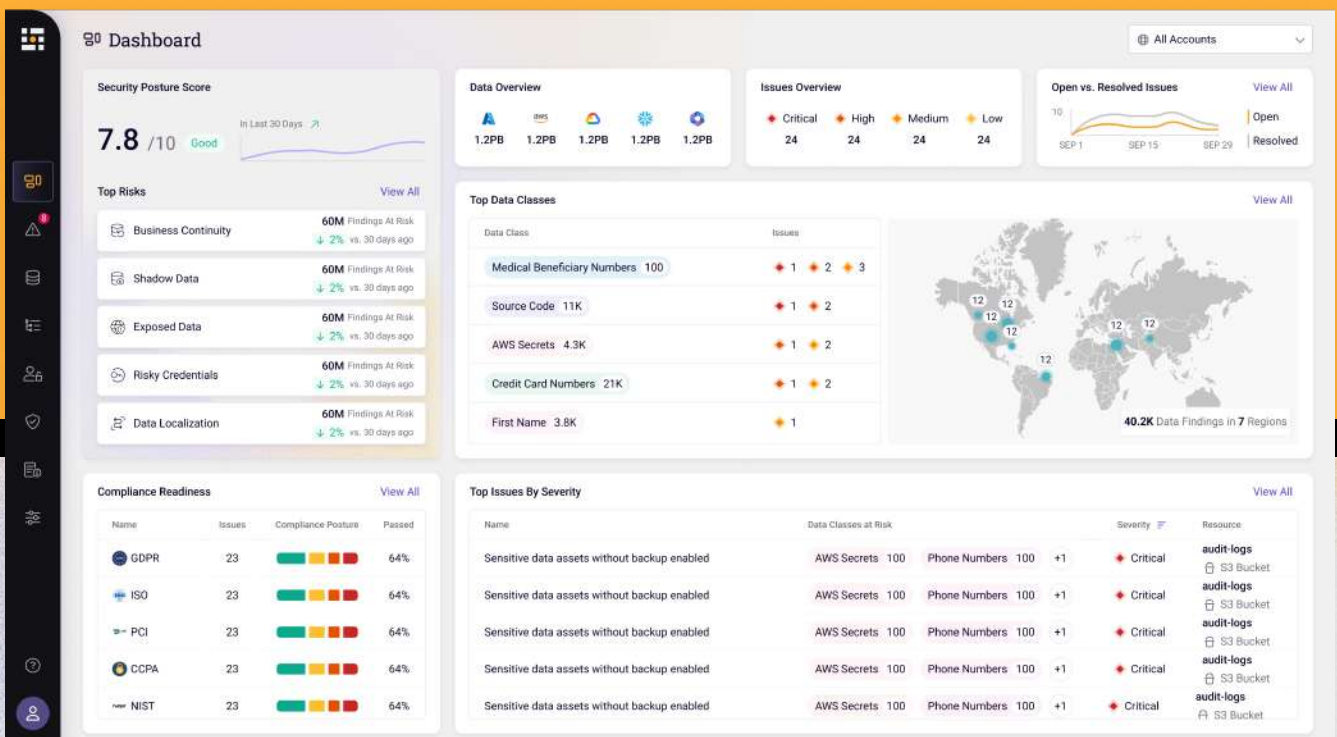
Dashboard

All Accounts

Security Posture Score

7.8 /10 Good

In Last 30 Days

Top Risks View All

| | |
|---|---|
| Business Continuity | 60M Findings At Risk ↓ 2% vs. 30 days ago |
| Shadow Data | 60M Findings At Risk ↓ 2% vs. 30 days ago |
| Exposed Data | 60M Findings At Risk ↓ 2% vs. 30 days ago |
| Risky Credentials | 60M Findings At Risk ↓ 2% vs. 30 days ago |
| Data Localization | 60M Findings At Risk ↓ 2% vs. 30 days ago |

Data Overview

aws

1.2PB 1.2PB 1.2PB 1.2PB 1.2PB

Issues Overview

| Critical | High | Medium | Low |
|---|---|---|---|
| 24 | 24 | 24 | 24 |

Open vs. Resolved Issues View All

10

SEP 1 SEP 15 SEP 29

Open

Resolved

Top Data Classes View All

| Data Class | Issues |
|---|---|
| Medical Beneficiary Numbers 100 | 1 2 3 |
| Source Code 11K | 1 2 |
| AWS Secrets 4.3K | 1 2 |
| Credit Card Numbers 21K | 1 2 |
| First Name 3.8K | 1 |

12 12 12 12 12 12 12

40.2K Data Findings in 7 Regions

Compliance Readiness View All

| Name | Issues | Compliance Posture | Passed |
|---|---|---|---|
| GDPR | 23 | | 64% |
| ISO | 23 | | 64% |
| PCI | 23 | | 64% |
| CCPA | 23 | | 64% |
| NIST | 23 | | 64% |

Top Issues By Severity View All

| Name | Data Classes at Risk | Severity | Resource |
|---|---|---|---|
| Sensitive data assets without backup enabled | AWS Secrets 100 Phone Numbers 100 +1 | Critical | audit-logs S3 Bucket |
| Sensitive data assets without backup enabled | AWS Secrets 100 Phone Numbers 100 +1 | Critical | audit-logs S3 Bucket |
| Sensitive data assets without backup enabled | AWS Secrets 100 Phone Numbers 100 +1 | Critical | audit-logs S3 Bucket |
| Sensitive data assets without backup enabled | AWS Secrets 100 Phone Numbers 100 +1 | Critical | audit-logs S3 Bucket |
| Sensitive data assets without backup enabled | AWS Secrets 100 Phone Numbers 100 +1 | Critical | audit-logs S3 Bucket |